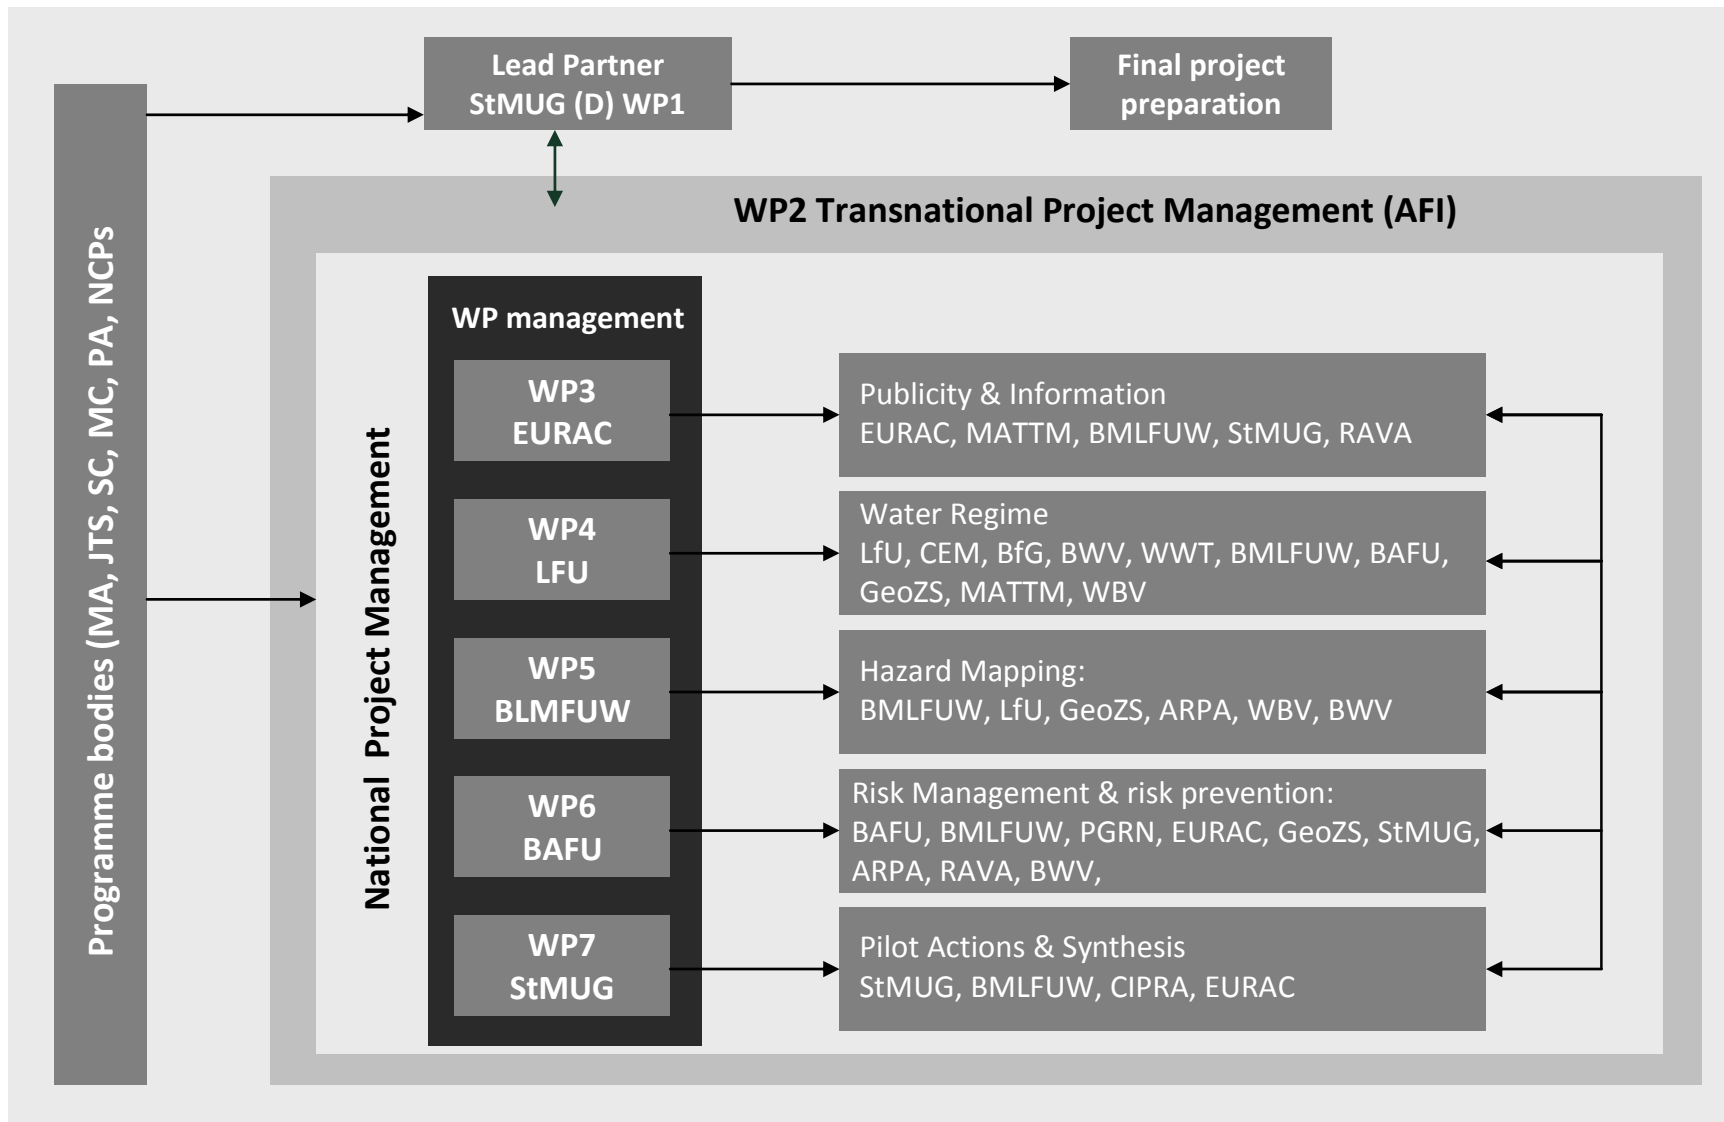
Lead Partner StMUG (D) WP1

Final project preparation

Programme bodies (MA, JTS, SC, MC, PA, NCPs

WP2 Transnational Project Management (AFI)

National Project Management

WP management

WP3 EURAC

Publicity & Information
EURAC, MATTM, BMLFUW, StMUG, RAVA

WP4 LFU

Water Regime
LfU, CEM, BfG, BWV, WWT, BMLFUW, BAFU, GeoZS, MATTM, WBV

WP5 BLMFUW

Hazard Mapping:
BMLFUW, LfU, GeoZS, ARPA, WBV, BWV

WP6 BAFU

Risk Management & risk prevention:
BAFU, BMLFUW, PGRN, EURAC, GeoZS, StMUG, ARPA, RAVA, BWV,

WP7 StMUG

Pilot Actions & Synthesis
StMUG, BMLFUW, CIPRA, EURAC